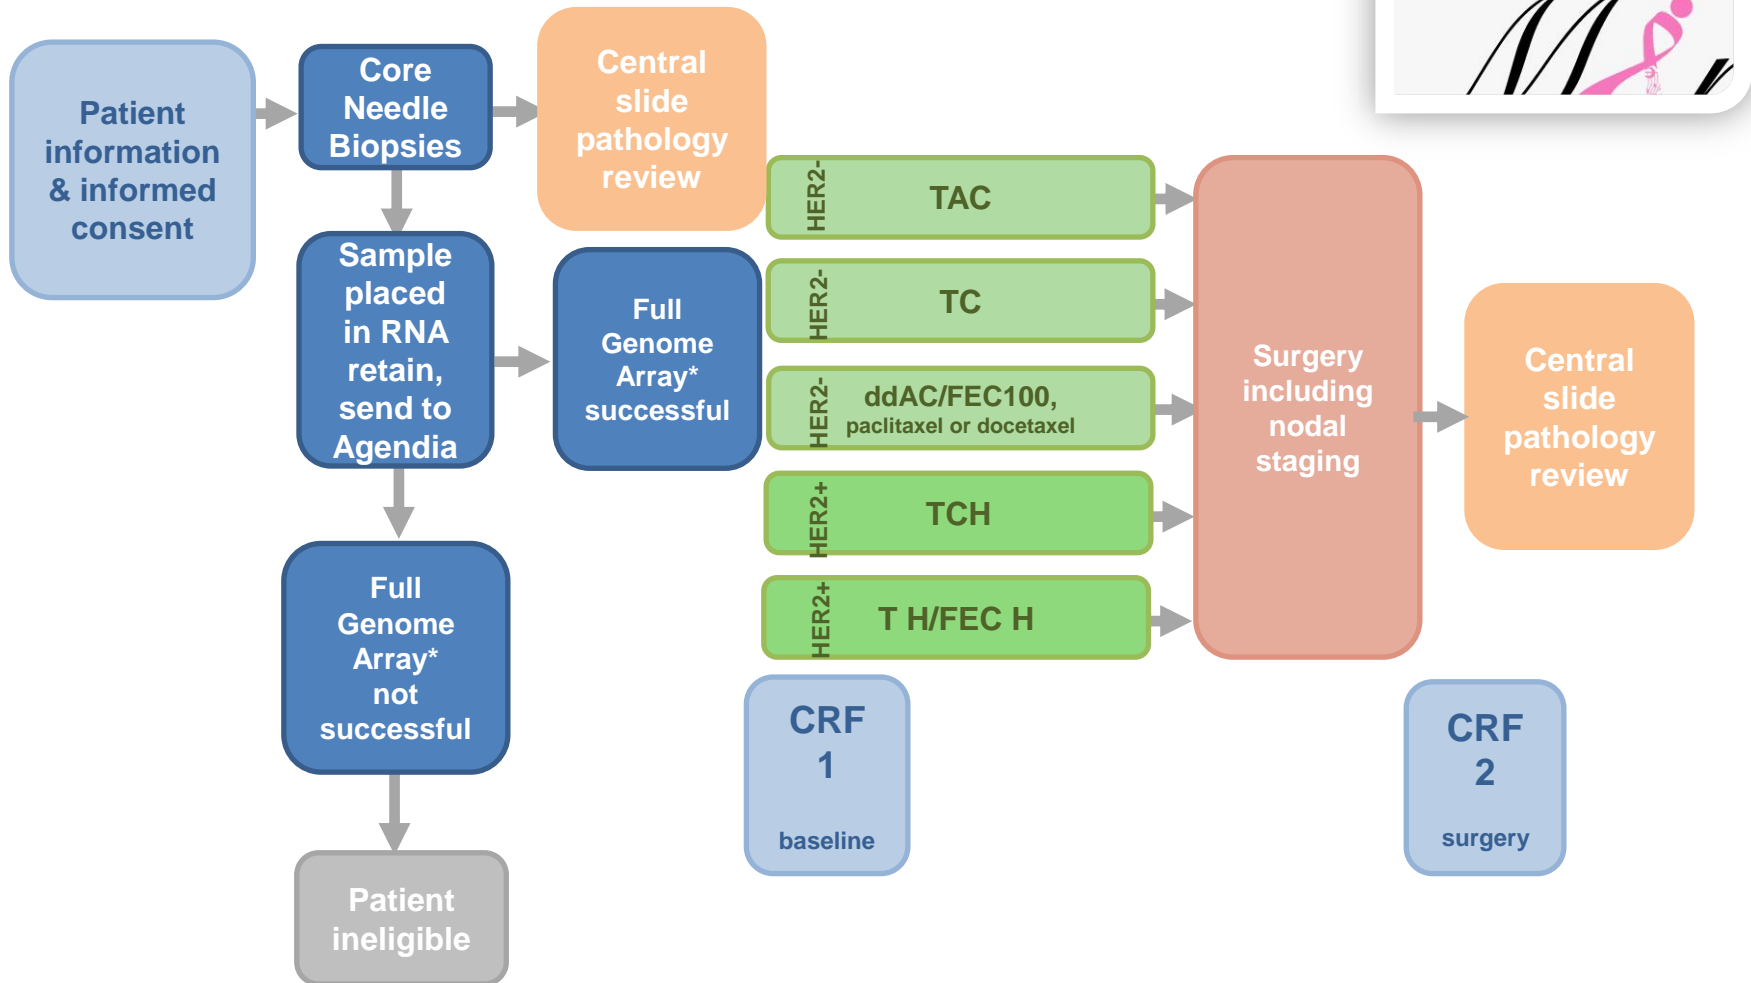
Patient information & informed consent

Core Needle Biopsies

Central slide pathology review

Sample placed in RNA retain, send to Agendia

Full Genome Array* successful

Full Genome Array* not successful

Patient ineligible

HER2- TAC

HER2- TC

HER2- ddAC/FEC100, paclitaxel or docetaxel

HER2+ TCH

HER2+ T H/FEC H

Surgery including nodal staging

Central slide pathology review

CRF 1 baseline

CRF 2 surgery